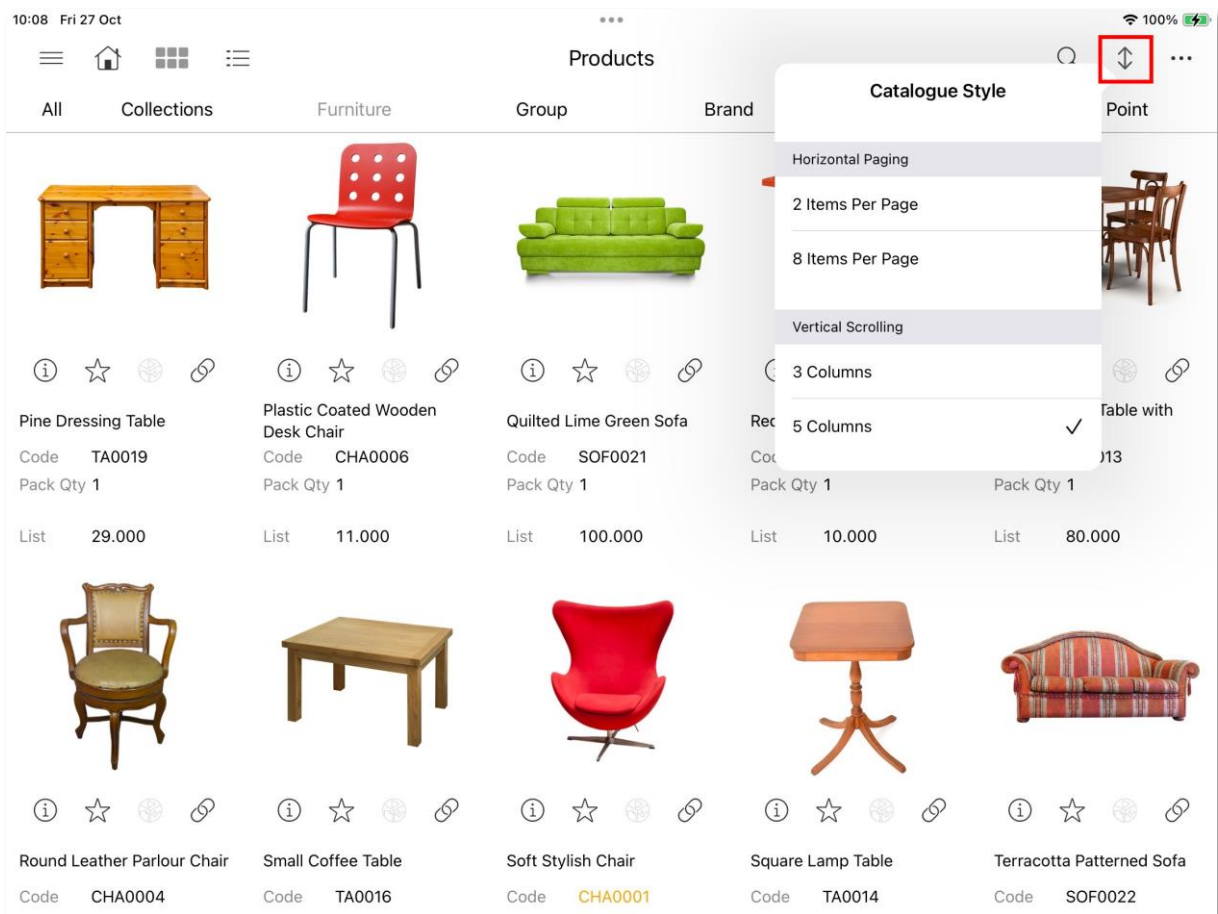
10:08 Fri 27 Oct

100%

Products

All Collections Furniture Group Brand Point

Catalogue Style

Horizontal Paging

2 Items Per Page

8 Items Per Page

Vertical Scrolling

3 Columns

5 Columns ✓

Pine Dressing Table
Code TA0019
Pack Qty 1
List 29.000

Plastic Coated Wooden Desk Chair
Code CHA0006
Pack Qty 1
List 11.000

Quilted Lime Green Sofa
Code SOF0021
Pack Qty 1
List 100.000

Rec
Coc
Pack Qty 1
List 10.000

Table with
)13
Pack Qty 1
List 80.000

Round Leather Parlour Chair
Code CHA0004

Small Coffee Table
Code TA0016

Soft Stylish Chair
Code CHA0001

Square Lamp Table
Code TA0014

Terracotta Patterned Sofa
Code SOF0022